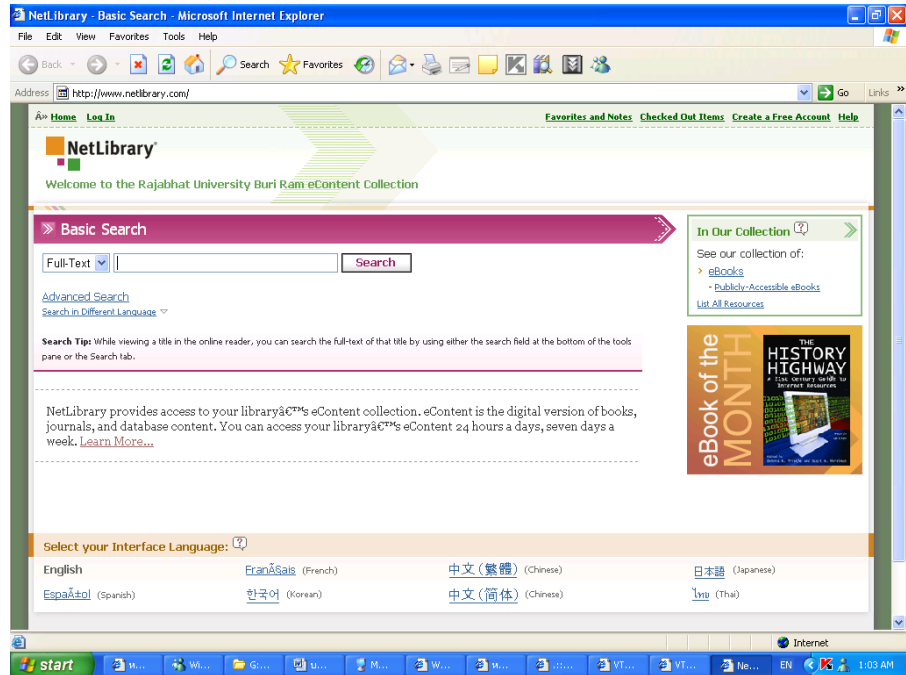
NetLibrary - Basic Search - Microsoft Internet Explorer

File Edit View Favorites Tools Help

Back Search Favorites

Address http://www.netlibrary.com/ Go Links

Â» Home Log In

Favorites and Notes Checked Out Items Create a Free Account Help

NetLibrary

Welcome to the Rajabhat University Buri Ram eContent Collection

Basic Search

Full-Text Search

Advanced Search
Search in Different Language

Search Tip: While viewing a title in the online reader, you can search the full-text of that title by using either the search field at the bottom of the tools pane or the Search tab.

NetLibrary provides access to your libraryâ€™s eContent collection. eContent is the digital version of books, journals, and database content. You can access your libraryâ€™s eContent 24 hours a days, seven days a week. Learn More...

In Our Collection

See our collection of:
› eBooks
- Publicly-Accessible eBooks
List All Resources

eBook of the MONTH

THE HISTORY HIGHWAY
A 21st Century Guide to Internet Resources

Select your Interface Language:

| English | FranÃ§ais (French) | 中文(繁體) (Chinese) | 日本語 (Japanese) |
|---|---|---|---|
| EspaÃ±ol (Spanish) | 한국어 (Korean) | 中文(简体) (Chinese) | ไทย (Thai) |

Internet

start Wi... G:... M... W... VT... VT... Ne... EN 1:03 AM